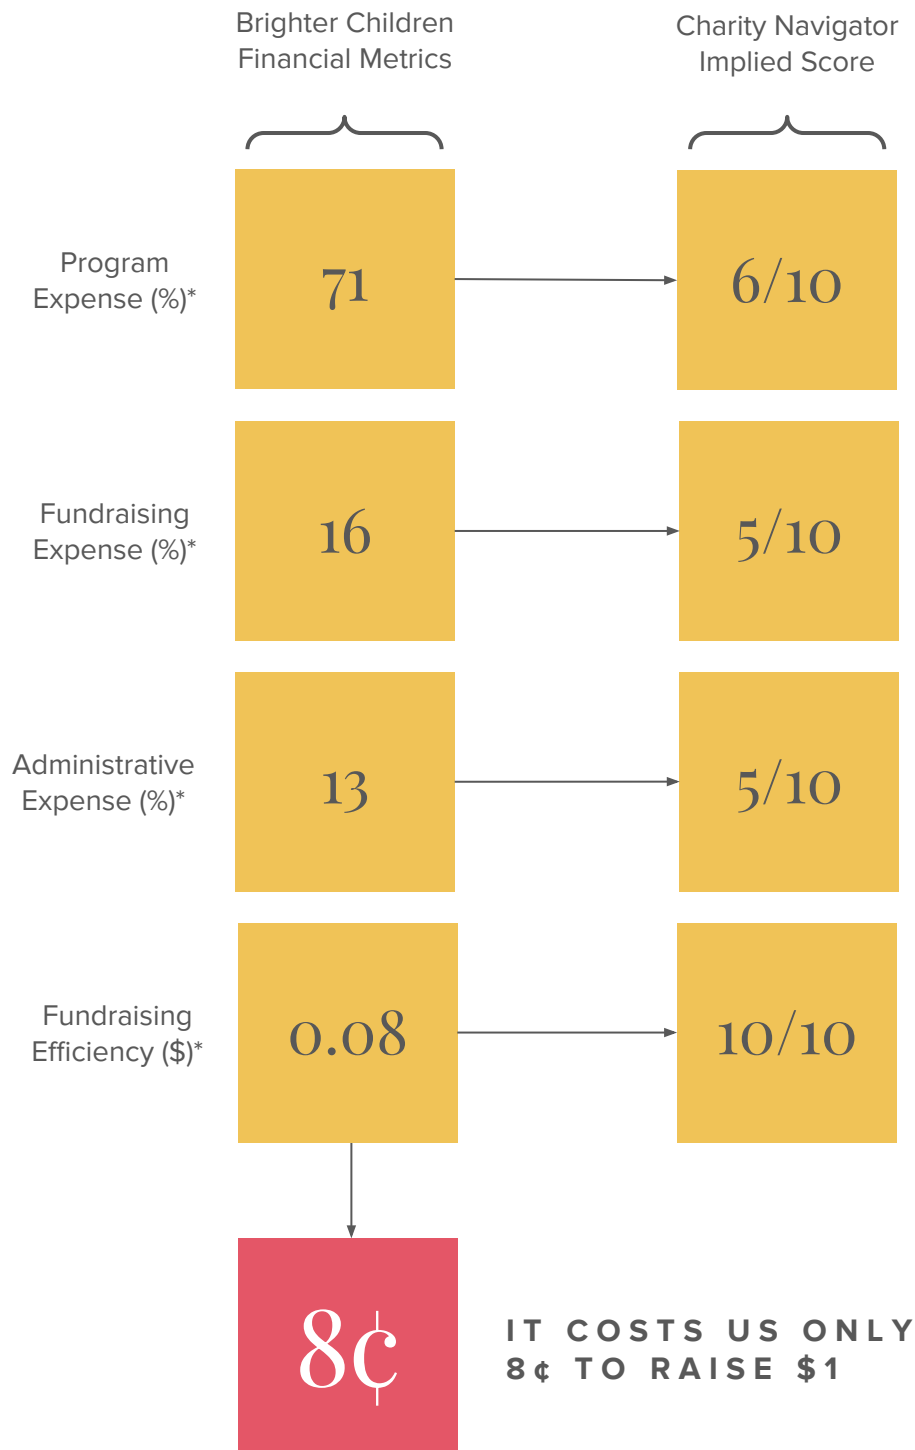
Brighter Children Financial Metrics

Charity Navigator Implied Score

Program Expense (%)*

71

6/10

Fundraising Expense (%)*

16

5/10

Administrative Expense (%)*

13

5/10

Fundraising Efficiency ($)*

0.08

10/10

8¢

IT COSTS US ONLY 8¢ TO RAISE $1